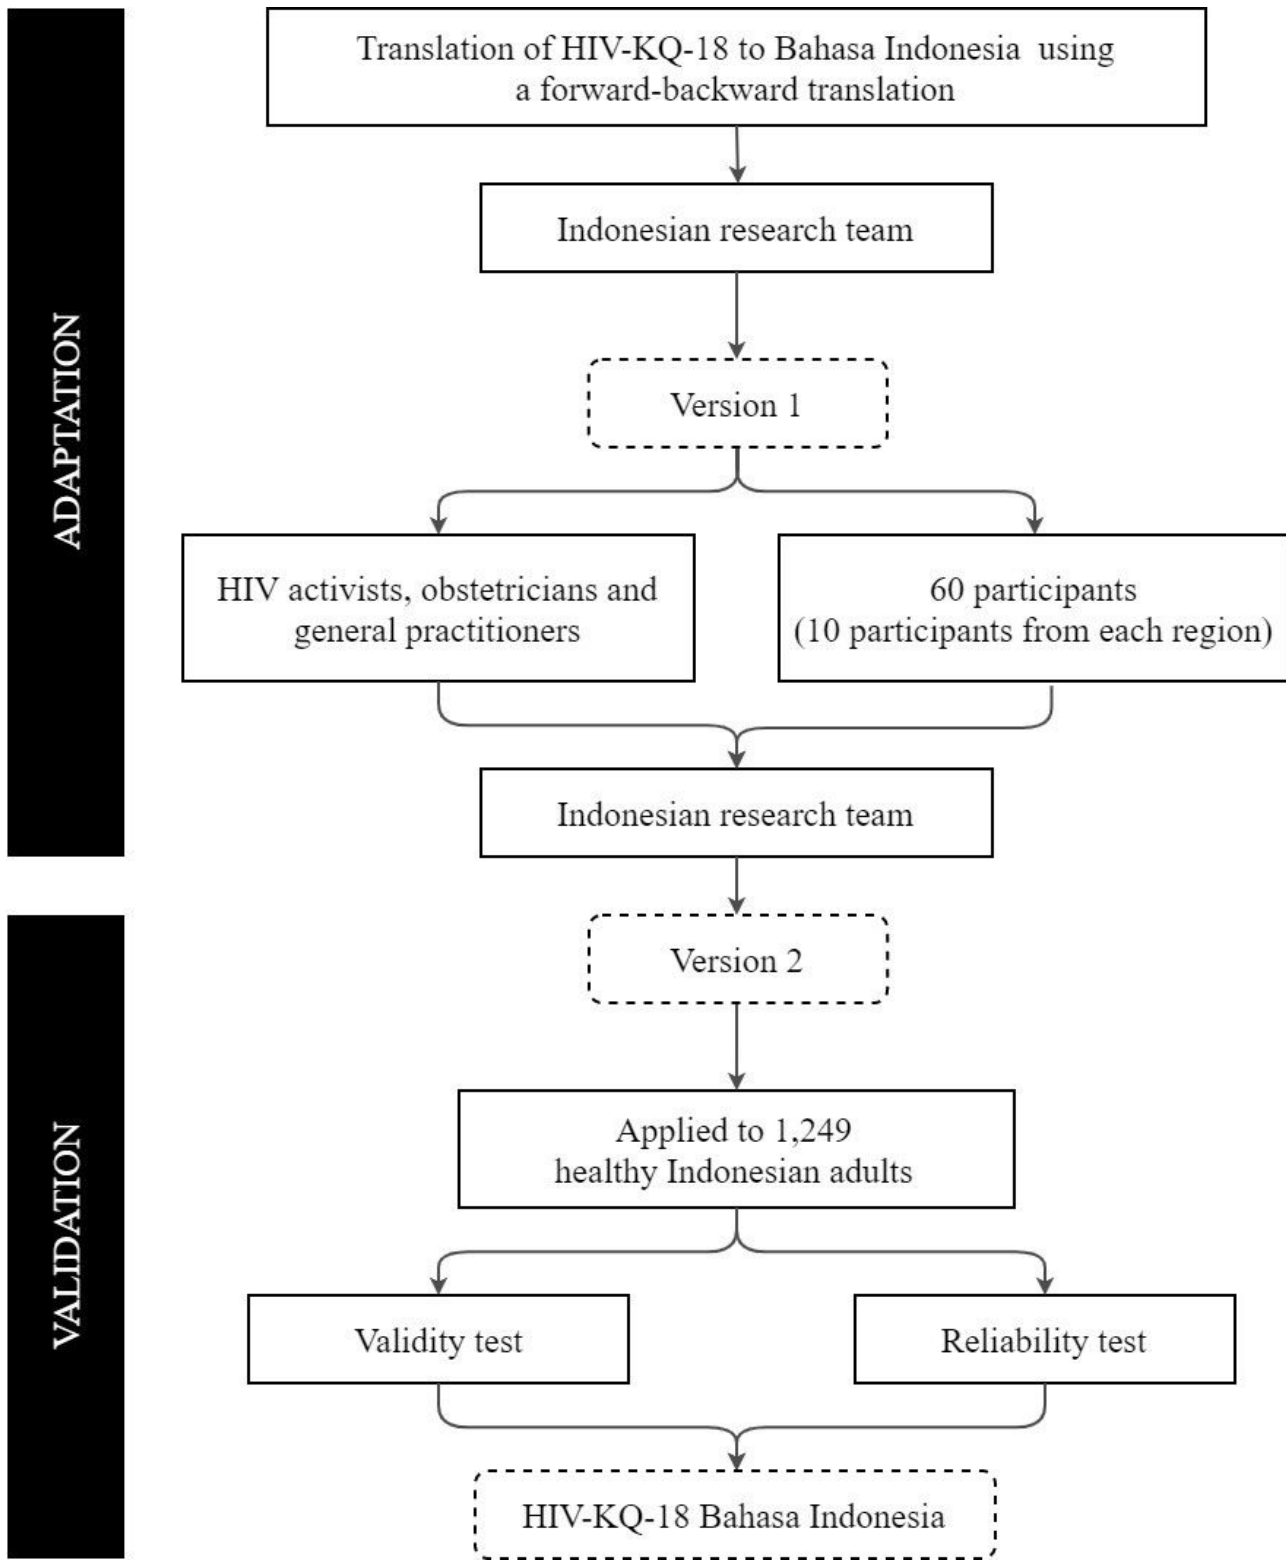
ADAPTATION

Translation of HIV-KQ-18 to Bahasa Indonesia using a forward-backward translation

Indonesian research team

Version 1

HIV activists, obstetricians and general practitioners

60 participants (10 participants from each region)

Indonesian research team

VALIDATION

Version 2

Applied to 1,249 healthy Indonesian adults

Validity test

Reliability test

HIV-KQ-18 Bahasa Indonesia